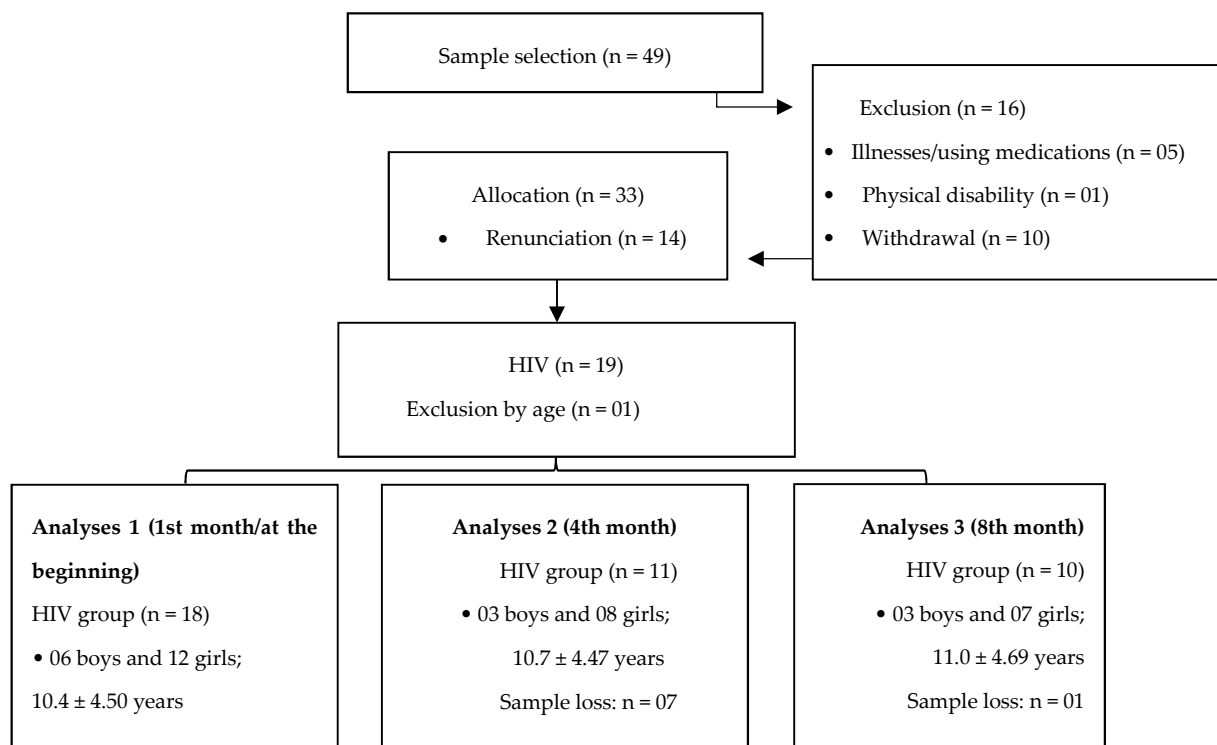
Sample selection (n = 49)

Exclusion (n = 16)

- Illnesses/using medications (n = 05)
- Physical disability (n = 01)
- Withdrawal (n = 10)

Allocation (n = 33)

- Renunciation (n = 14)

HIV (n = 19)

Exclusion by age (n = 01)

**Analyses 1 (1st month/at the beginning)**

HIV group (n = 18)

• 06 boys and 12 girls;

10.4 ± 4.50 years

**Analyses 2 (4th month)**

HIV group (n = 11)

• 03 boys and 08 girls;

10.7 ± 4.47 years

Sample loss: n = 07

**Analyses 3 (8th month)**

HIV group (n = 10)

• 03 boys and 07 girls;

11.0 ± 4.69 years

Sample loss: n = 01